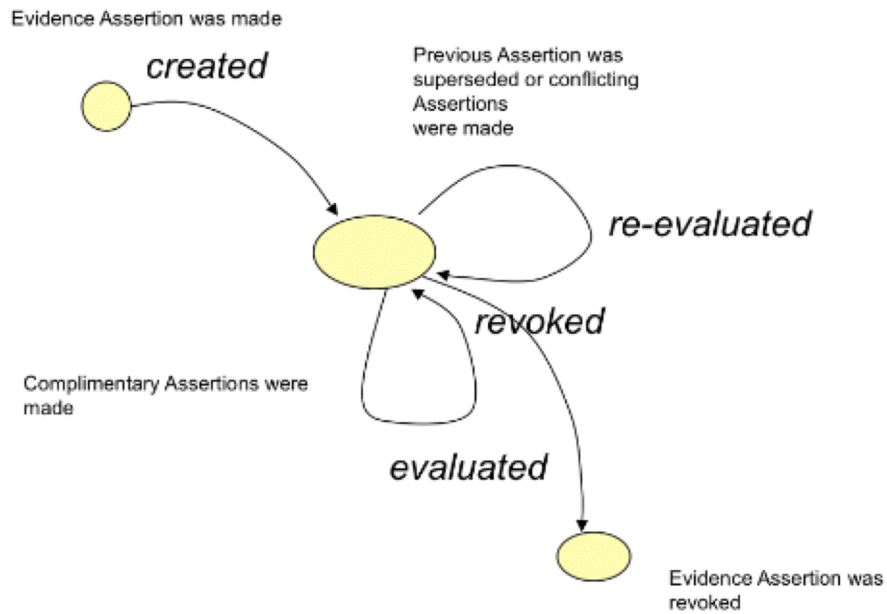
Evidence Assertion was made

created

Previous Assertion was superseded or conflicting Assertions were made

re-evaluated

revoked

Complimentary Assertions were made

evaluated

Evidence Assertion was revoked